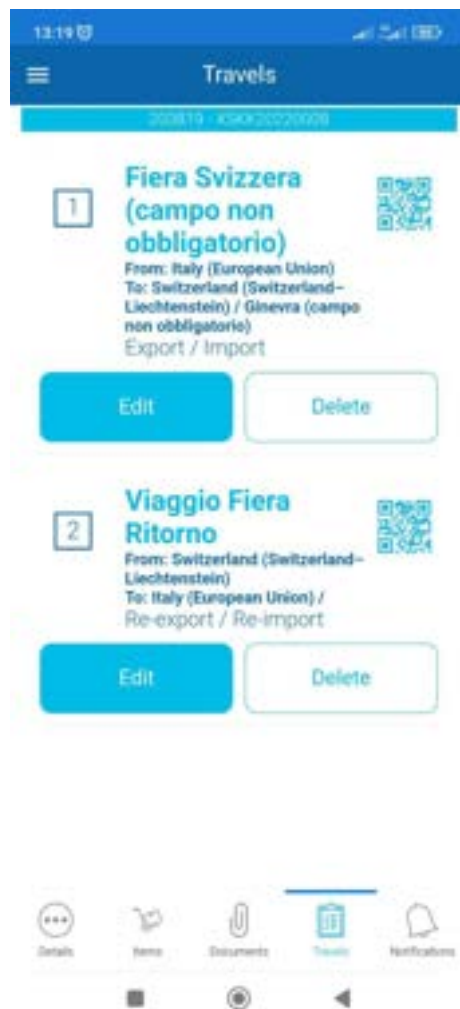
13:19

Travels

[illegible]

1

Fiera Svizzera (campo non obbligatorio)

From: Italy (European Union)
To: Switzerland (Switzerland-Liechtenstein) / Ginevra (campo non obbligatorio)
Export / Import

Edit

Delete

2

Viaggio Fiera Ritorno

From: Switzerland (Switzerland-Liechtenstein)
To: Italy (European Union) /
Re-export / Re-import

Edit

Delete

Details

Items

Documents

Travels

Notifications